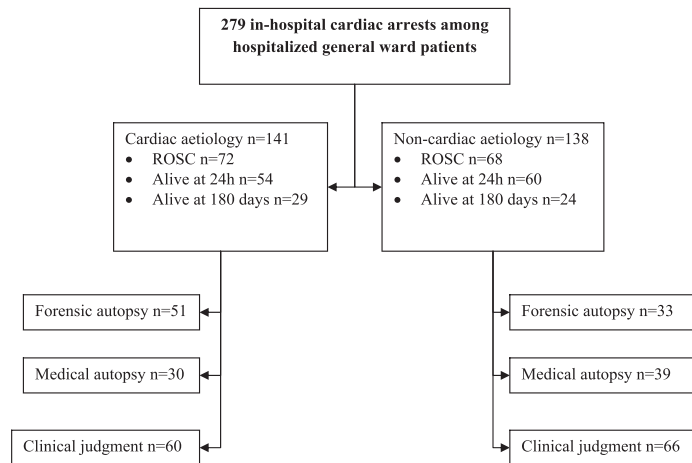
279 in-hospital cardiac arrests among hospitalized general ward patients

Cardiac aetiology n=141
• ROSC n=72
• Alive at 24h n=54
• Alive at 180 days n=29

Non-cardiac aetiology n=138
• ROSC n=68
• Alive at 24h n=60
• Alive at 180 days n=24

Forensic autopsy n=51

Medical autopsy n=30

Clinical judgment n=60

Forensic autopsy n=33

Medical autopsy n=39

Clinical judgment n=66